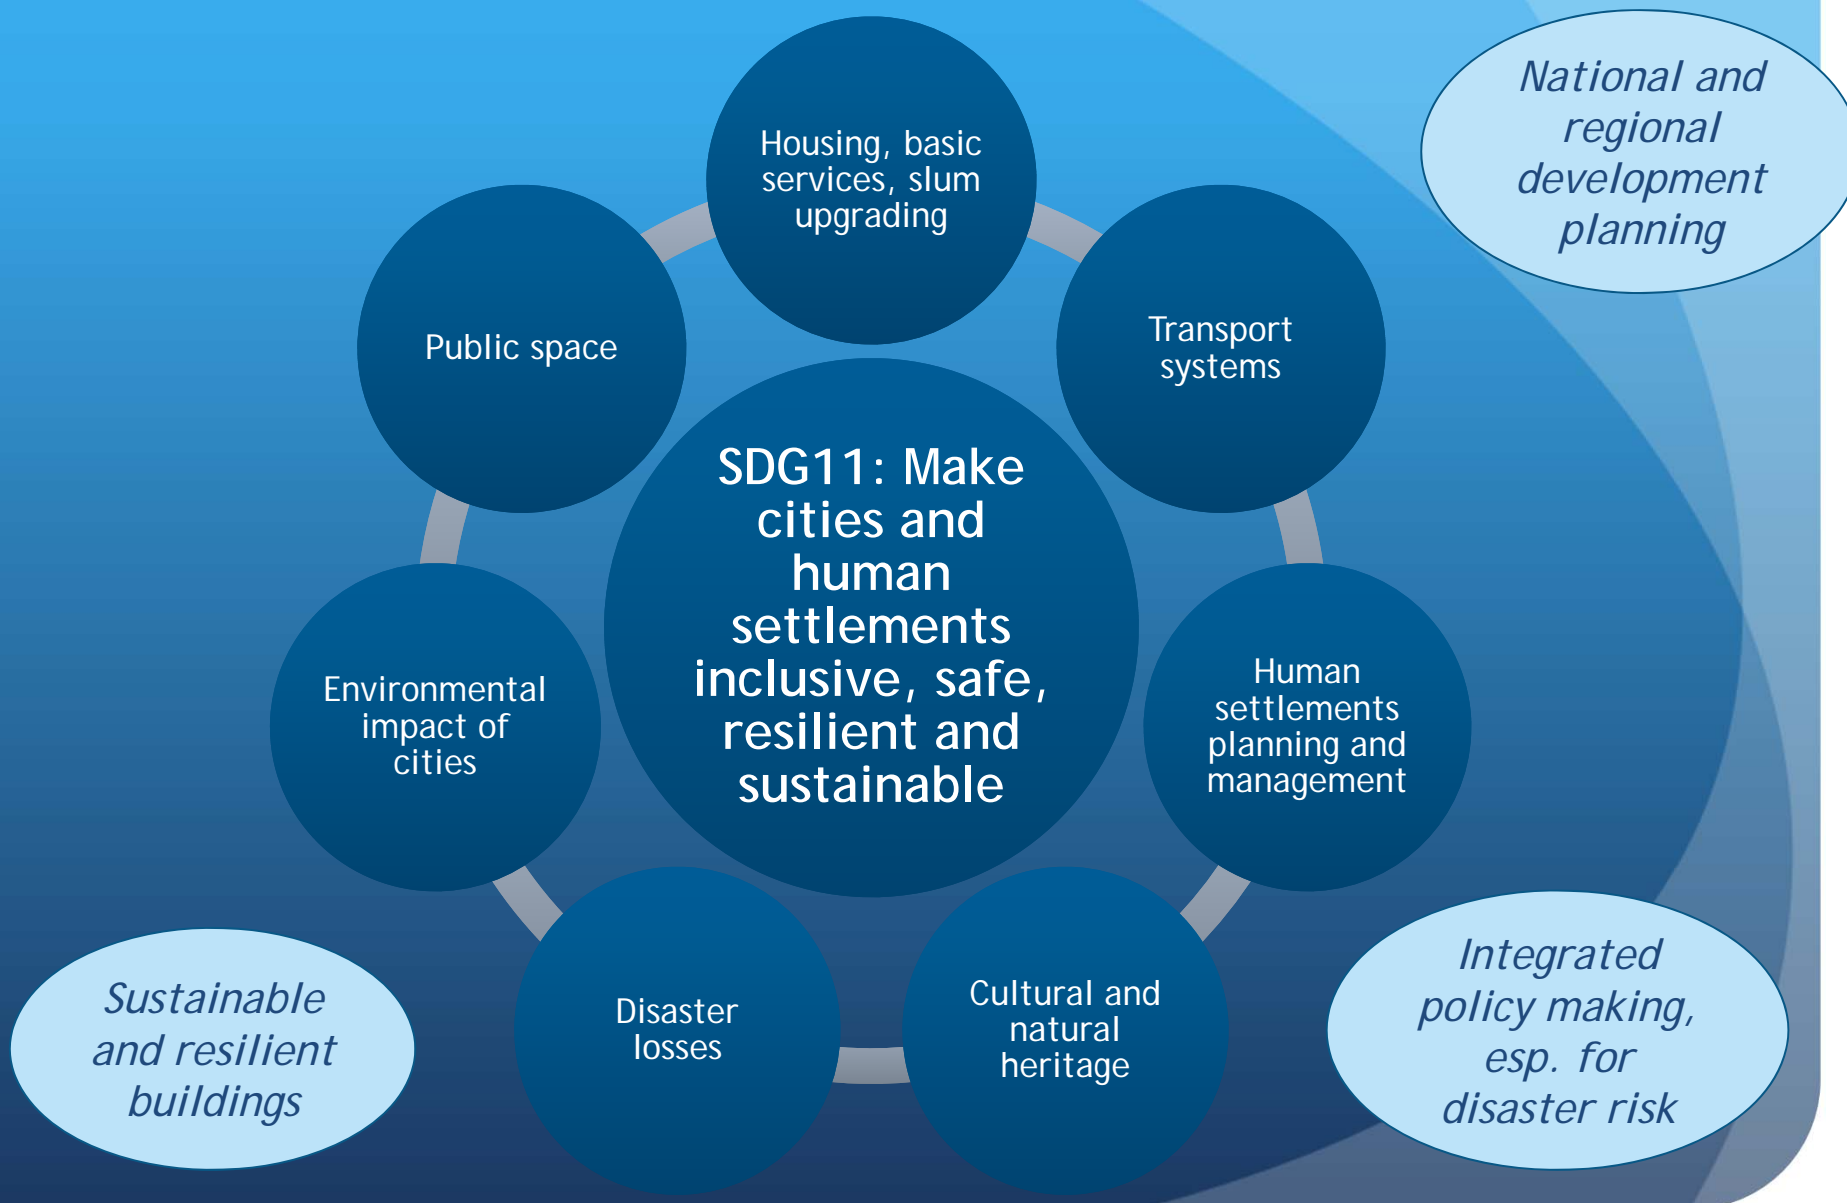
National and regional development planning

Housing, basic services, slum upgrading

Public space

Transport systems

SDG11: Make cities and human settlements inclusive, safe, resilient and sustainable

Environmental impact of cities

Human settlements planning and management

Disaster losses

Cultural and natural heritage

Sustainable and resilient buildings

Integrated policy making, esp. for disaster risk